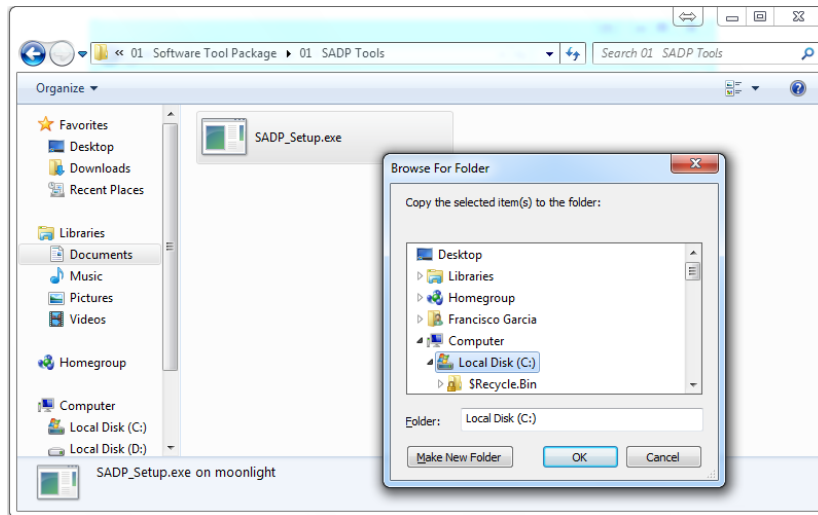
« 01 Software Tool Package ▸ 01 SADP Tools

Search 01 SADP Tools

Organize ▾

Favorites
Desktop
Downloads
Recent Places

Libraries
Documents
Music
Pictures
Videos

Homegroup

Computer
Local Disk (C:)
Local Disk (D:)

SADP_Setup.exe

SADP_Setup.exe on moonlight

Browse For Folder

Copy the selected item(s) to the folder:

Desktop
Libraries
Homegroup
Francisco Garcia
Computer
Local Disk (C:)
$Recycle.Bin

Folder: Local Disk (C:)

Make New Folder
OK
Cancel